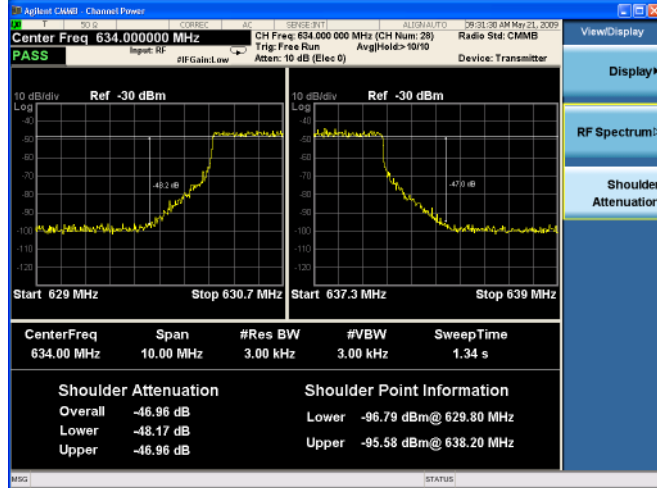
Agilent CMMB - Channel Power

T 50 Ω CORREC AC SENSE:INT ALIGNAUTO 09:31:38 AM May 21, 2009

Center Freq 634.000000 MHz
Input: RF #IFGain:Low
CH Freq: 634.000 000 MHz (CH Num: 28)
Trig: Free Run Avg|Hold:>10/10
Atten: 10 dB (Elec 0)
Radio Std: CMMB
Device: Transmitter

PASS

View/Display

Display▸

RF Spectrum▸

Shoulder Attenuation

10 dB/div Ref -30 dBm
Log
-40
-50
-60
-70
-80
-90
-100
-110
-120
-48.2 dB
Start 629 MHz Stop 630.7 MHz

10 dB/div Ref -30 dBm
Log
-40
-50
-60
-70
-80
-90
-100
-110
-120
-47.0 dB
Start 637.3 MHz Stop 639 MHz

| CenterFreq | Span | #Res BW | #VBW | SweepTime |
|---|---|---|---|---|
| 634.00 MHz | 10.00 MHz | 3.00 kHz | 3.00 kHz | 1.34 s |

Shoulder Attenuation
Overall -46.96 dB
Lower -48.17 dB
Upper -46.96 dB

Shoulder Point Information
Lower -96.79 dBm@ 629.80 MHz
Upper -95.58 dBm@ 638.20 MHz

MSG STATUS